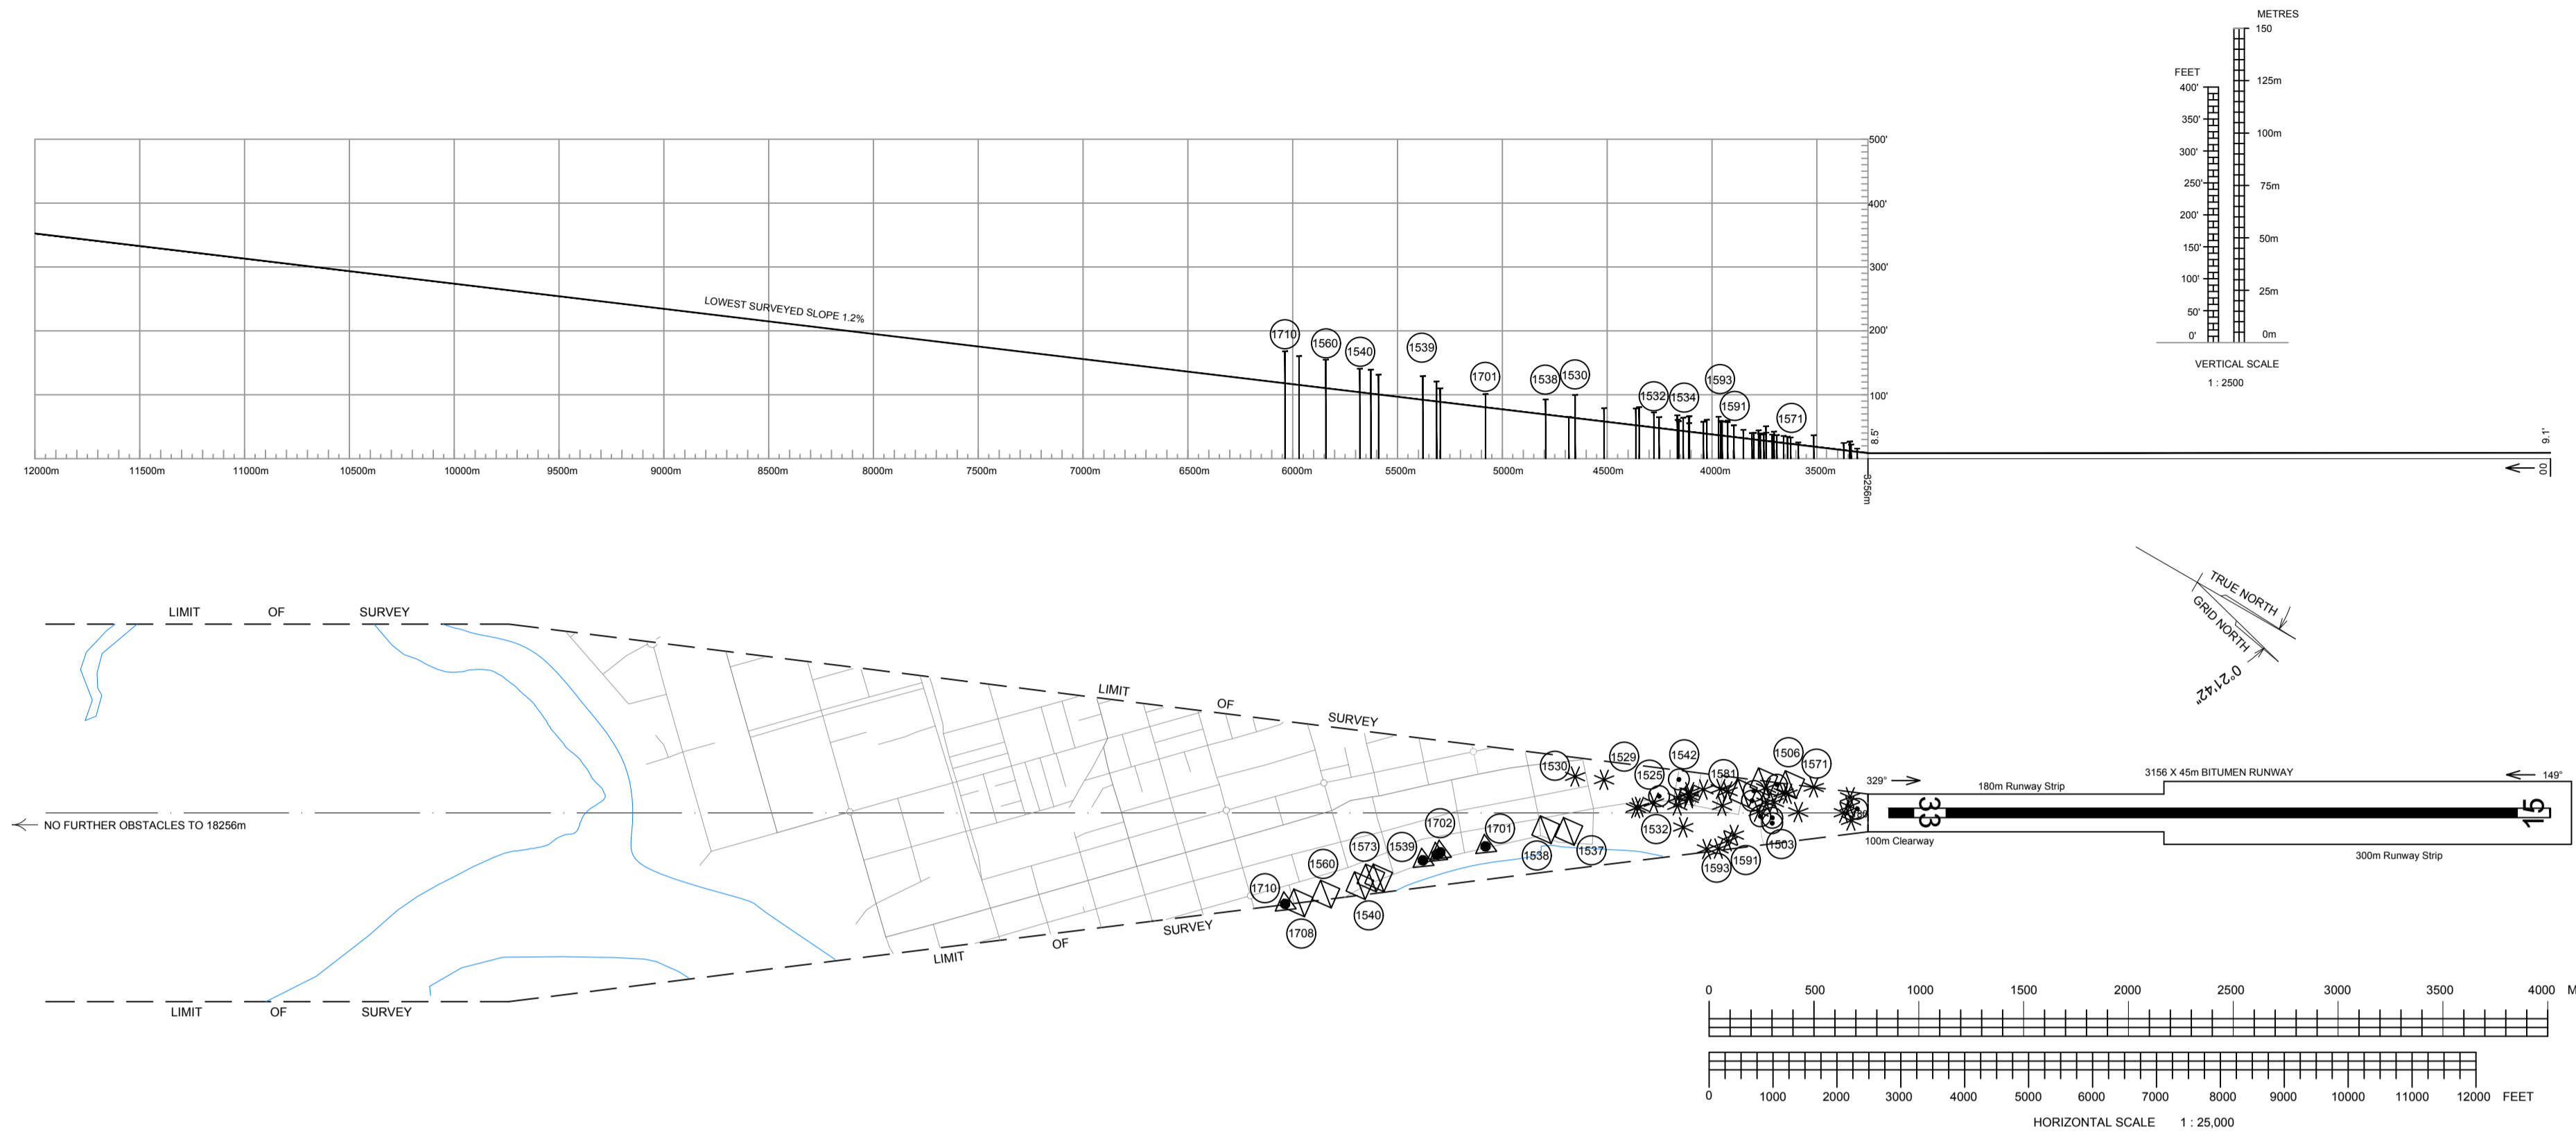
METRES
150
125m
100m
75m
50m
25m
0m

FEET
400'
350'
300'
250'
200'
150'
100'
50'
0'

VERTICAL SCALE
1 : 2500

500'
400'
300'
200'
100'

LOWEST SURVEYED SLOPE 1.2%

1710
1560
1540
1539
1701
1538
1530
1532
1534
1593
1591
1571

8.5'
9.1'
00

12000m
11500m
11000m
10500m
10000m
9500m
9000m
8500m
8000m
7500m
7000m
6500m
6000m
5500m
5000m
4500m
4000m
3500m
3256m

LIMIT OF SURVEY
LIMIT OF SURVEY
LIMIT OF SURVEY
LIMIT OF SURVEY

NO FURTHER OBSTACLES TO 18256m

TRUE NORTH
GRID NORTH
0°21'42"

1530
1529
1525
1542
1581
1506
1571
1532
1503
1591
1593
1702
1701
1538
1537
1573
1539
1560
1710
1540
1708

329°
180m Runway Strip
3156 X 45m BITUMEN RUNWAY
149°
33
15
100m Clearway
300m Runway Strip

0
500
1000
1500
2000
2500
3000
3500
4000
M

0
1000
2000
3000
4000
5000
6000
7000
8000
9000
10000
11000
12000
FEET

HORIZONTAL SCALE 1 : 25,000